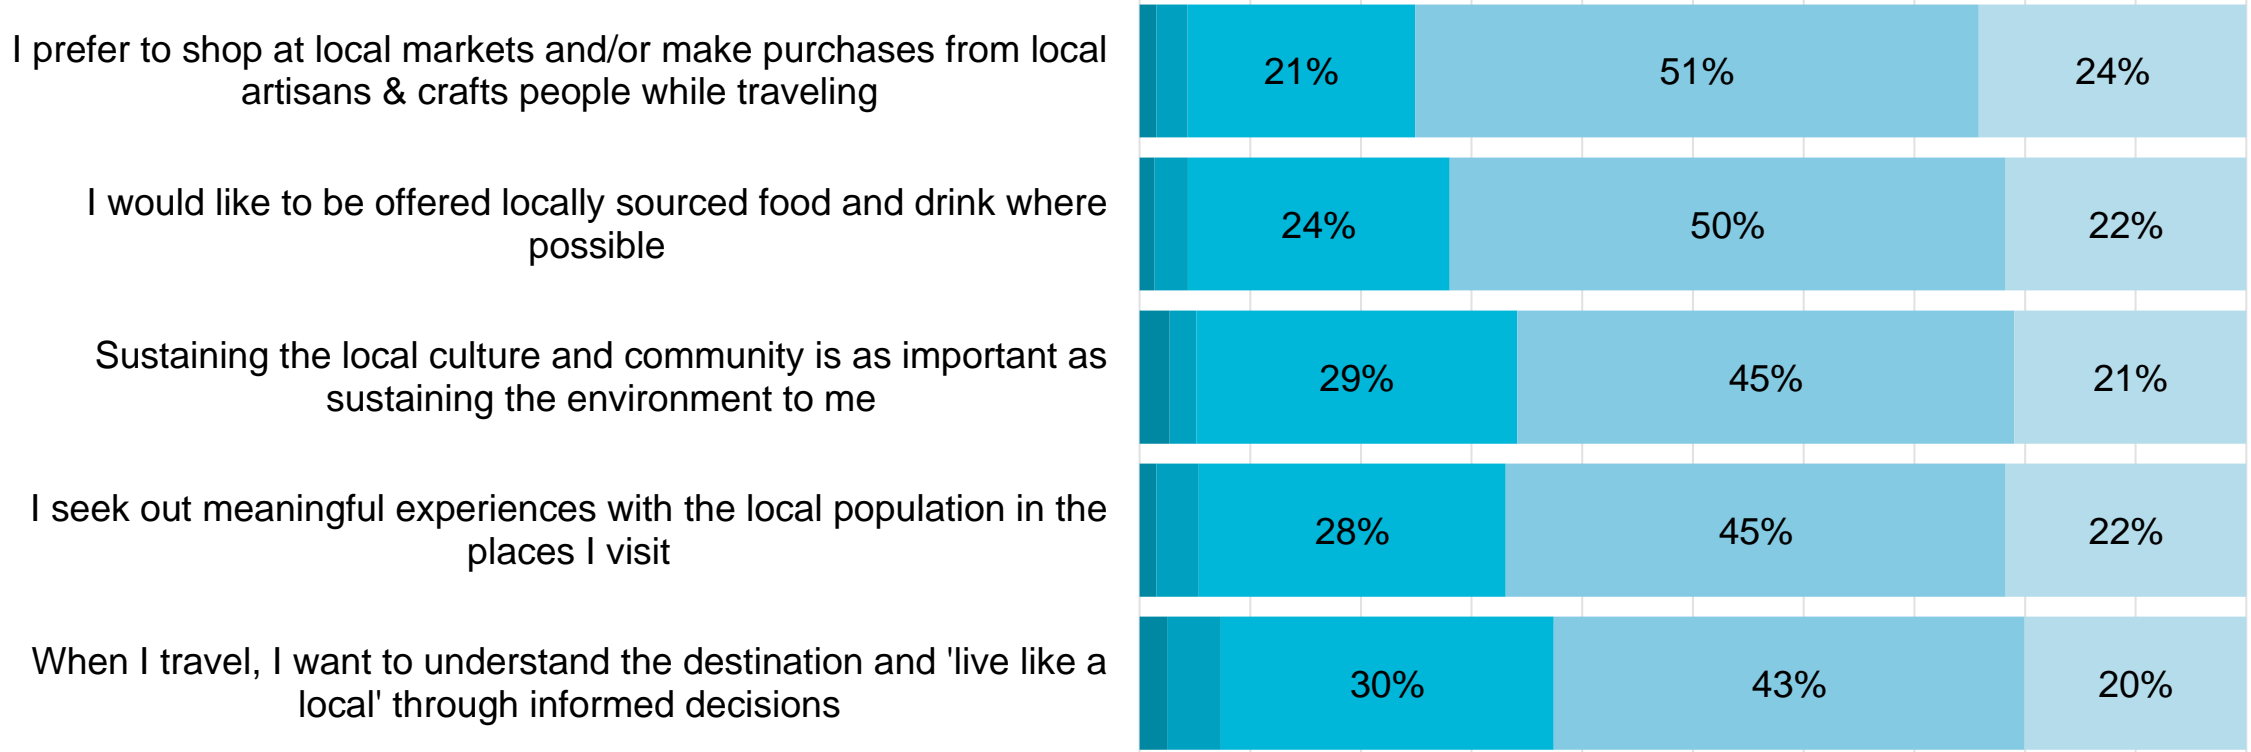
I prefer to shop at local markets and/or make purchases from local artisans & crafts people while traveling

21%
51%
24%

I would like to be offered locally sourced food and drink where possible

24%
50%
22%

Sustaining the local culture and community is as important as sustaining the environment to me

29%
45%
21%

I seek out meaningful experiences with the local population in the places I visit

28%
45%
22%

When I travel, I want to understand the destination and 'live like a local' through informed decisions

30%
43%
20%